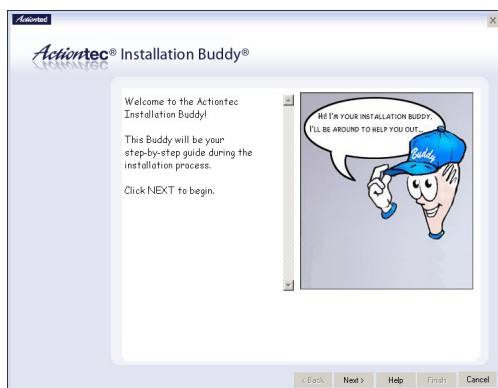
Actiontec

×

Actiontec® Installation Buddy®

Welcome to the Actiontec Installation Buddy!

This Buddy will be your step-by-step guide during the installation process.

Click NEXT to begin.

HI! I'M YOUR INSTALLATION BUDDY. I'LL BE AROUND TO HELP YOU OUT...

Buddy

< Back Next > Help Finish Cancel